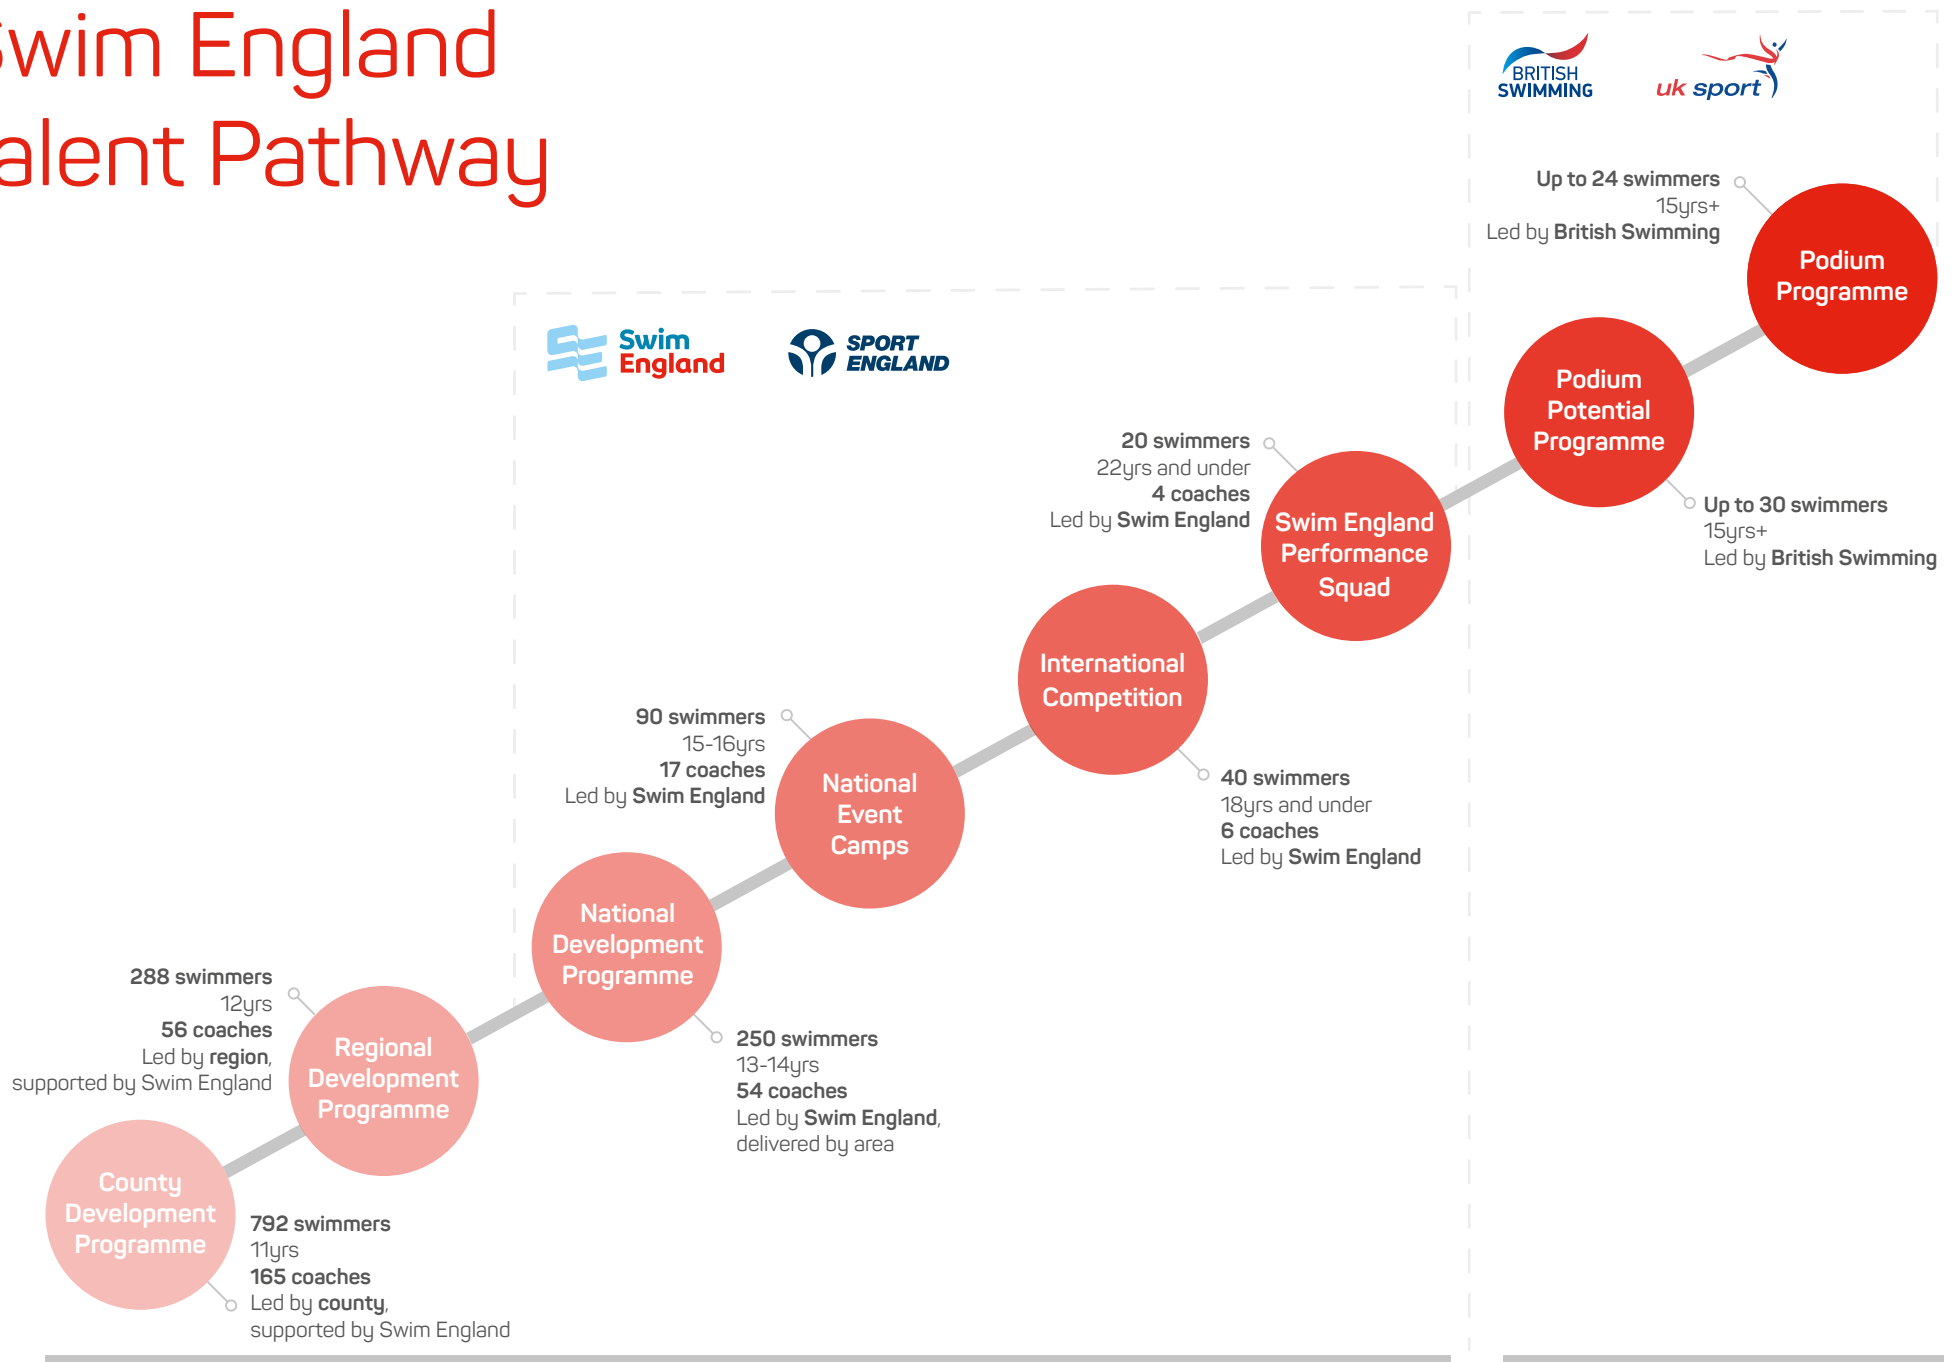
wim England
alent Pathway

BRITISH SWIMMING

uk sport

Up to 24 swimmers
15yrs+
Led by British Swimming

Podium Programme

Swim England

SPORT ENGLAND

Podium Potential Programme

Up to 30 swimmers
15yrs+
Led by British Swimming

20 swimmers
22yrs and under
4 coaches
Led by Swim England

Swim England Performance Squad

International Competition

40 swimmers
18yrs and under
6 coaches
Led by Swim England

90 swimmers
15-16yrs
17 coaches
Led by Swim England

National Event Camps

National Development Programme

250 swimmers
13-14yrs
54 coaches
Led by Swim England, delivered by area

288 swimmers
12yrs
56 coaches
Led by region, supported by Swim England

Regional Development Programme

County Development Programme

792 swimmers
11yrs
165 coaches
Led by county, supported by Swim England